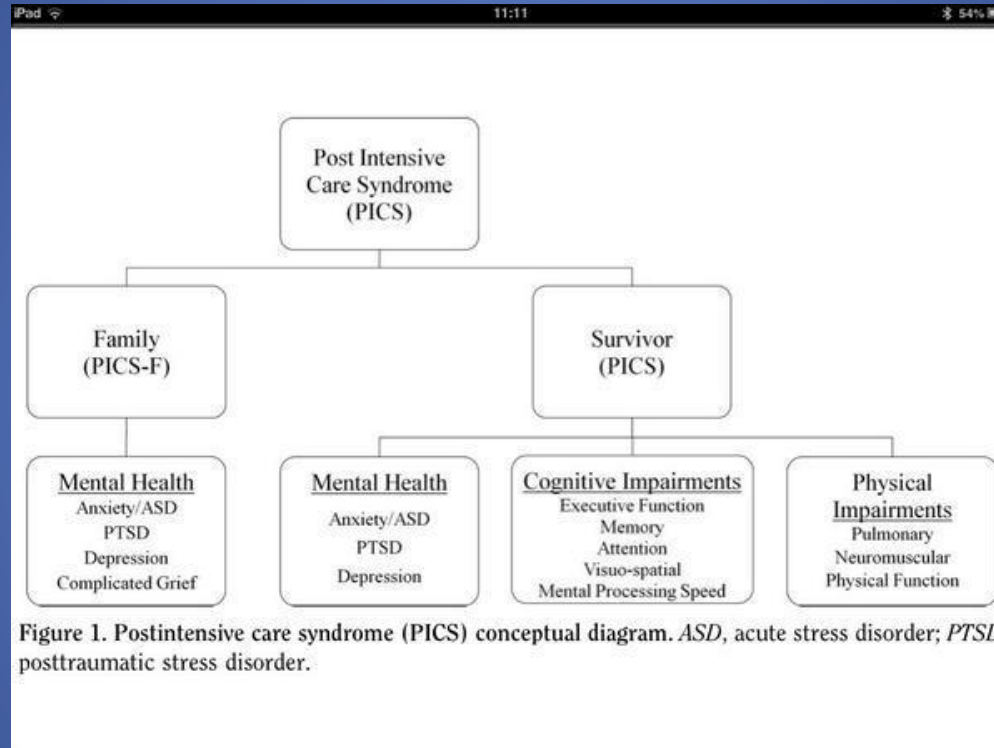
iPad 11:11 54%

Post Intensive Care Syndrome (PICS)

Family (PICS-F)

Survivor (PICS)

Mental Health
Anxiety/ASD
PTSD
Depression
Complicated Grief

Mental Health
Anxiety/ASD
PTSD
Depression

Cognitive Impairments
Executive Function
Memory
Attention
Visuo-spatial
Mental Processing Speed

Physical Impairments
Pulmonary
Neuromuscular
Physical Function

Figure 1. Postintensive care syndrome (PICS) conceptual diagram. *ASD*, acute stress disorder; *PTSI* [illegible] posttraumatic stress disorder.